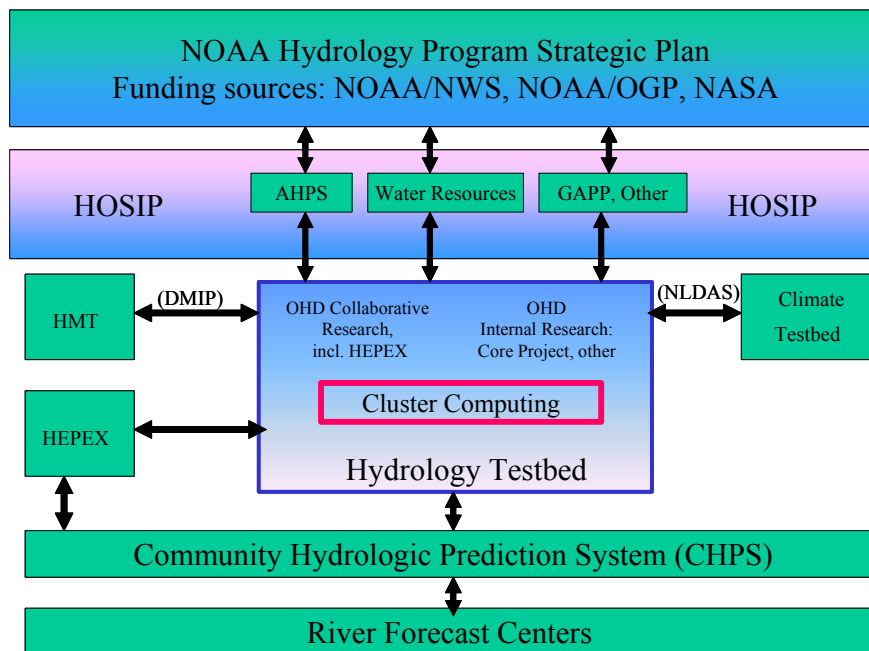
NOAA Hydrology Program Strategic Plan
Funding sources: NOAA/NWS, NOAA/OGP, NASA

HOSIP

AHPS

Water Resources

GAPP, Other

HOSIP

HMT

(DMIP)

OHD Collaborative Research, incl. HEPEX

OHD Internal Research: Core Project, other

(NLDAS)

Climate Testbed

HEPEX

Cluster Computing

Hydrology Testbed

Community Hydrologic Prediction System (CHPS)

River Forecast Centers